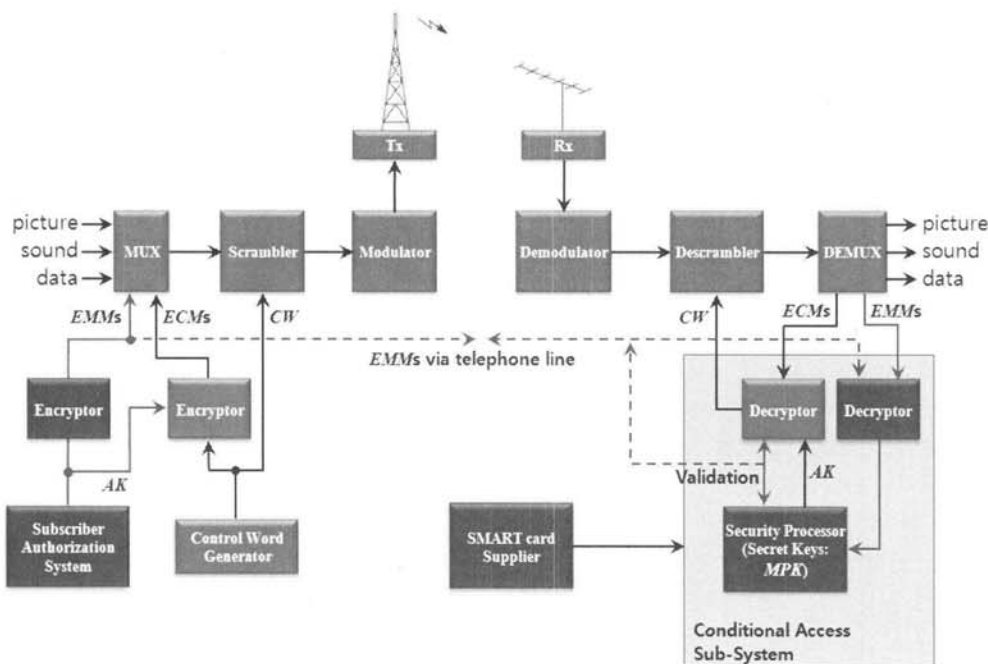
Tx

Rx

picture
sound
data

MUX

Scrambler

Modulator

Demodulator

Descrambler

DEMUX

picture
sound
data

EMMs

ECMs

CW

CW

ECMs

EMMs

EMMs via telephone line

Encryptor

Encryptor

Decryptor

Decryptor

AK

Validation

AK

Subscriber Authorization System

Control Word Generator

SMART card Supplier

Security Processor (Secret Keys: MPK)

Conditional Access Sub-System